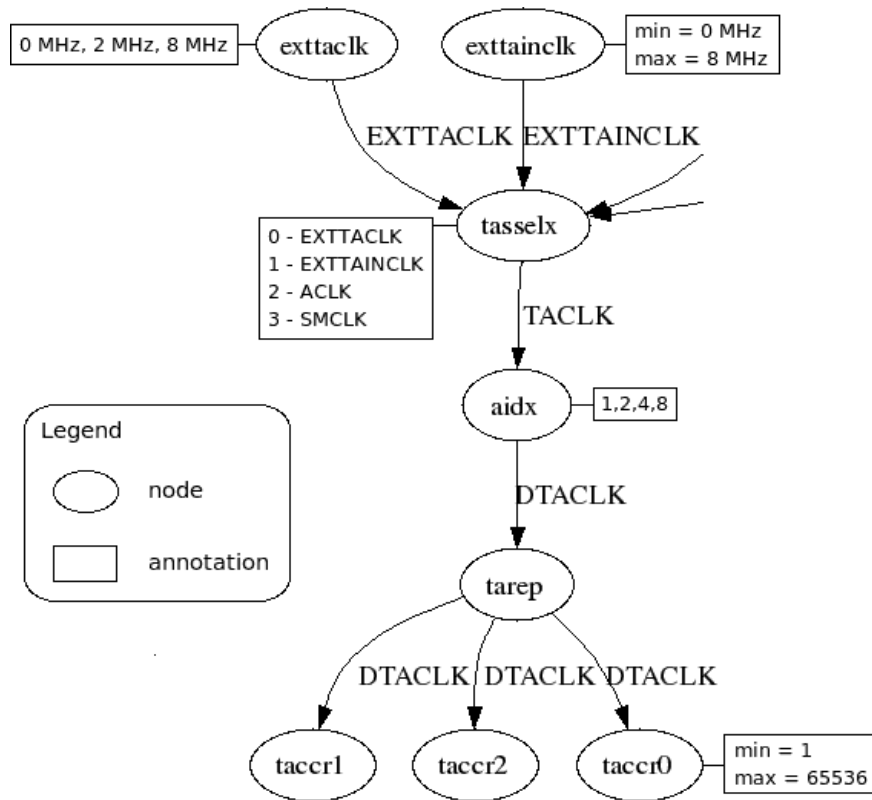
0 MHz, 2 MHz, 8 MHz

exttaclk

exttainclk

min = 0 MHz
max = 8 MHz

EXTTACLK

EXTTAINCLK

tasselx

0 - EXTTACLK
1 - EXTTAINCLK
2 - ACLK
3 - SMCLK

TACLK

aidx

1,2,4,8

Legend

node

annotation

DTACLK

tarep

DTACLK

DTACLK

DTACLK

taccr1

taccr2

taccr0

min = 1
max = 65536